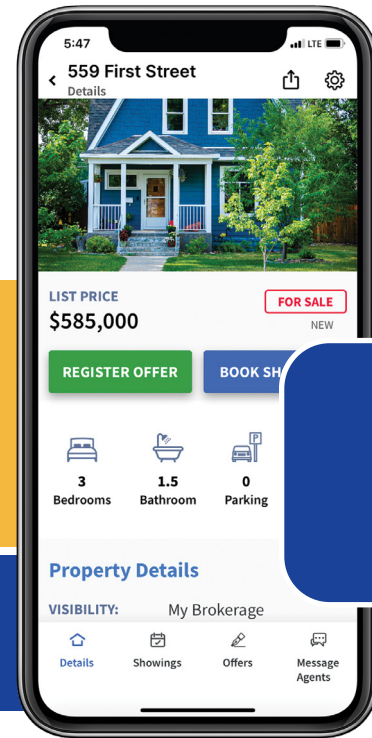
5:47
LTE

559 First Street
Details

LIST PRICE
$585,000

FOR SALE
NEW

REGISTER OFFER
BOOK SH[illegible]

3
Bedrooms

1.5
Bathroom

P
0
Parking

Property Details

VISIBILITY: My Brokerage

Details
Showings
Offers
Message Agents